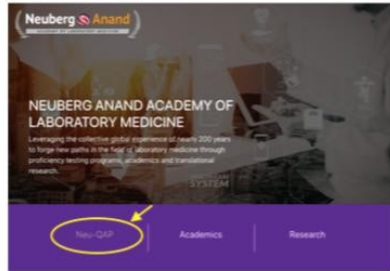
Neuberg Anand
ACADEMY OF LABORATORY MEDICINE

NEUBERG ANAND ACADEMY OF LABORATORY MEDICINE

Leveraging the collective global experience of nearly 200 years to forge new paths in the field of laboratory medicine through proficiency testing programs, academics and translational research.

SYSTEM

Neu-QAP

Academics

Research